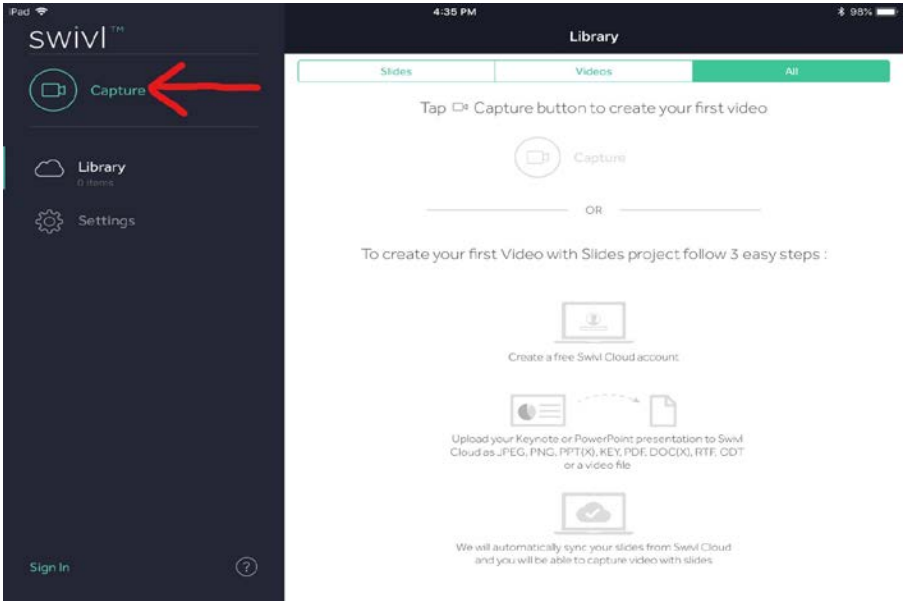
iPad
4:35 PM
98%

swivl™

Capture

Library
0 items

Settings

Sign In

?

Library

Slides | Videos | All

Tap Capture button to create your first video

Capture

OR

To create your first Video with Slides project follow 3 easy steps :

Create a free Swivl Cloud account

Upload your Keynote or PowerPoint presentation to Swivl Cloud as JPEG, PNG, PPT(X), KEY, PDF, DOC(X), RTF, ODT or a video file

We will automatically sync your slides from Swivl Cloud and you will be able to capture video with slides